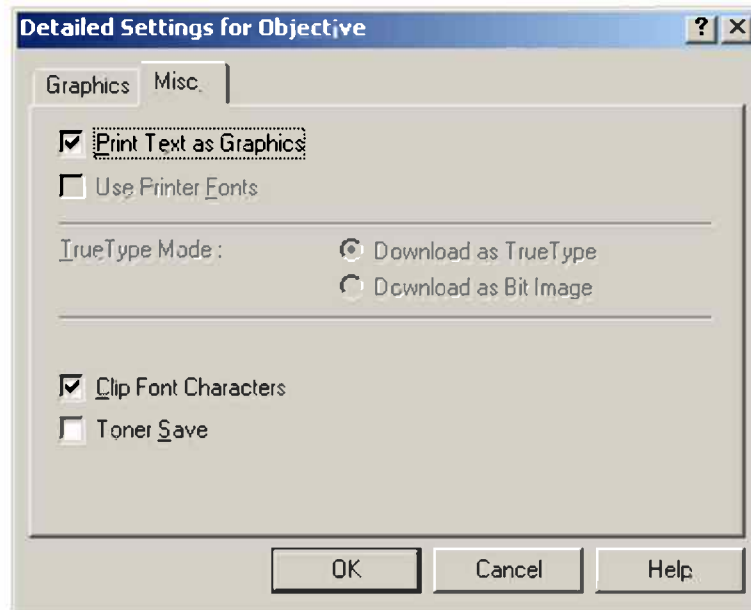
Detailed Settings for Objective

? X

Graphics

Misc.

Print Text as Graphics

Use Printer Fonts

TrueType Mode :

Download as TrueType

Download as Bit Image

Clip Font Characters

Toner Save

OK

Cancel

Help